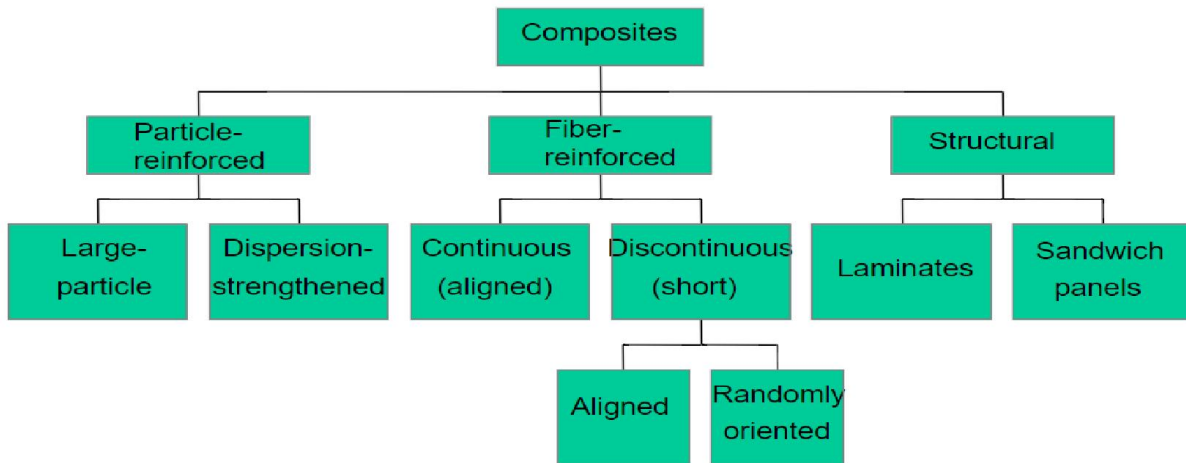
Composites

Particle-reinforced

Fiber-reinforced

Structural

Large-particle

Dispersion-strengthened

Continuous (aligned)

Discontinuous (short)

Laminates

Sandwich panels

Aligned

Randomly oriented